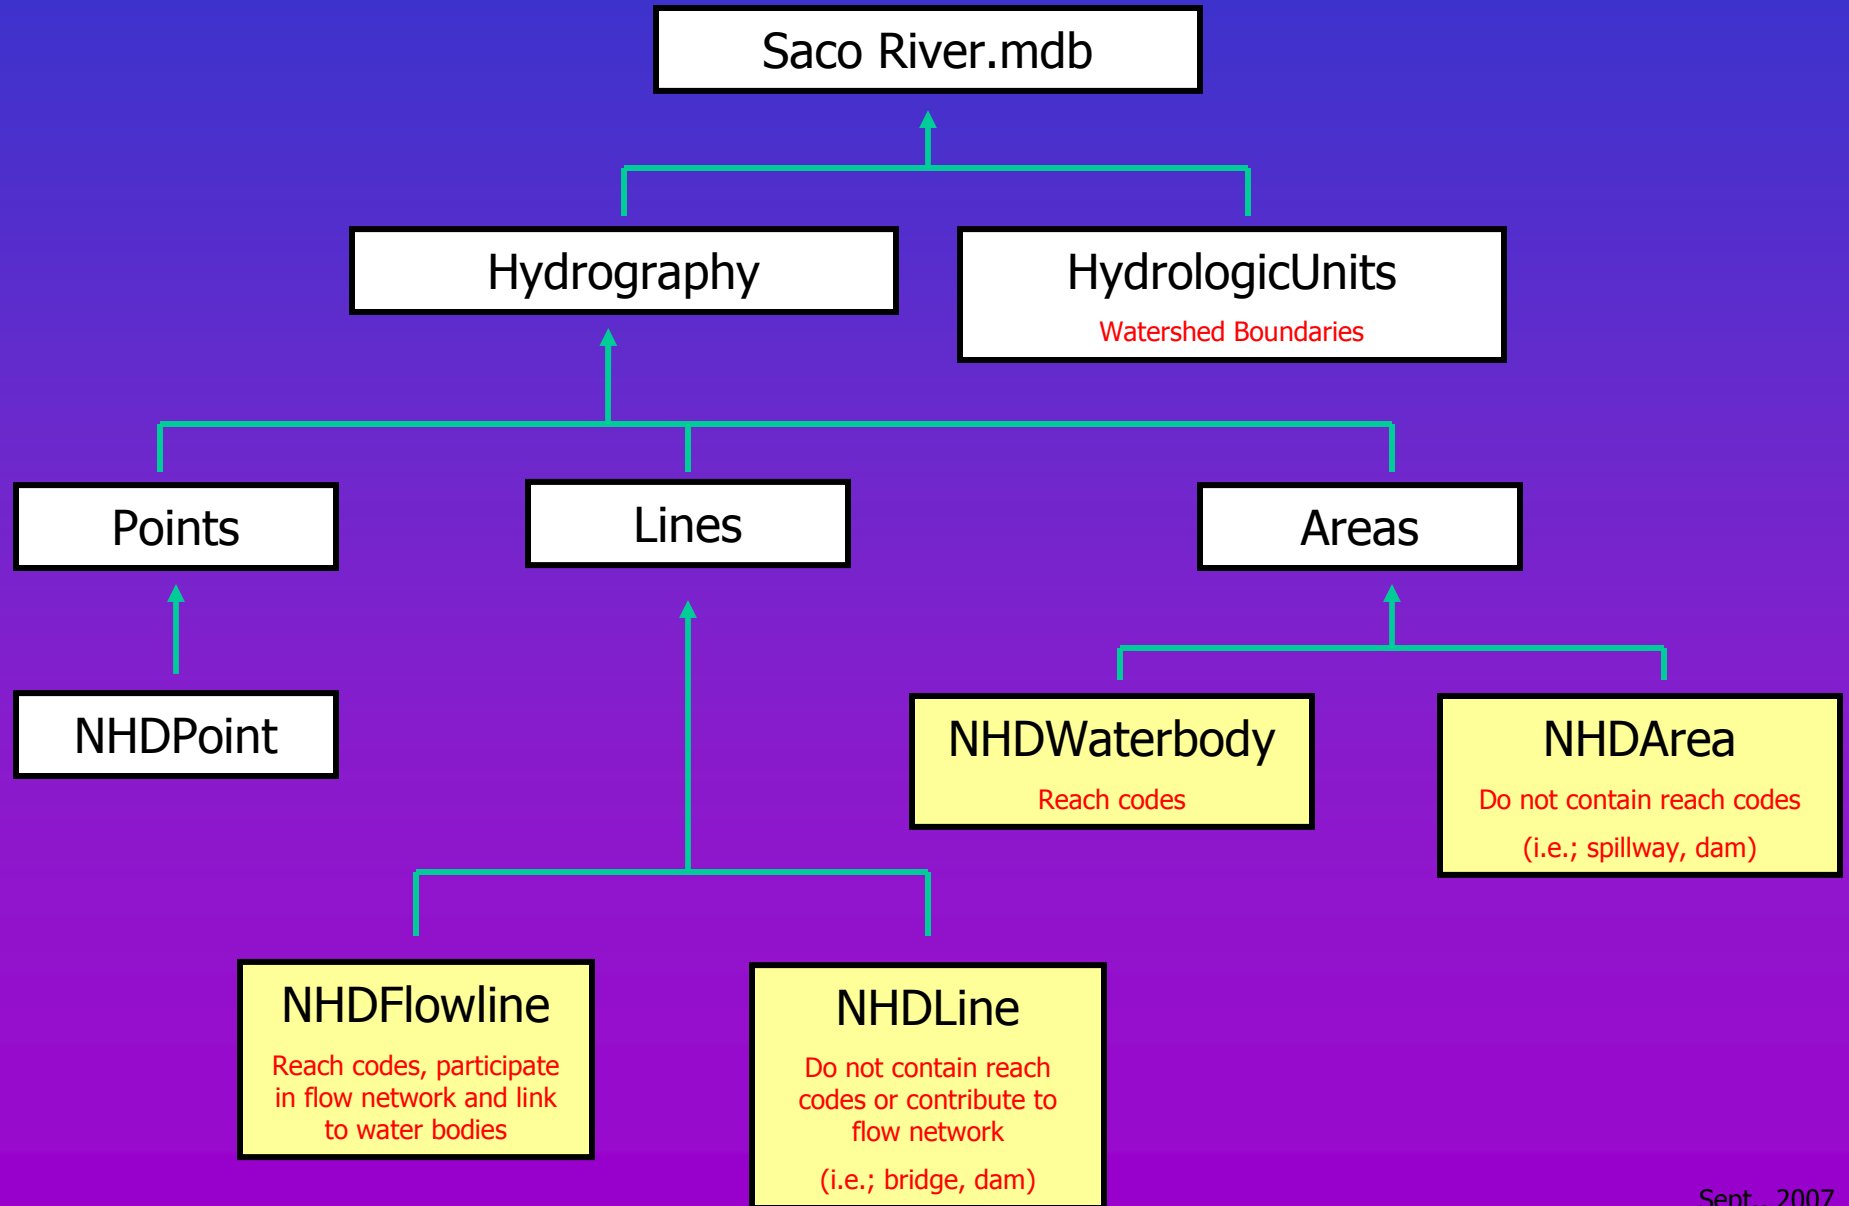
Saco River.mdb

Hydrography

HydrologicUnits
Watershed Boundaries

Points

Lines

Areas

NHDPoint

NHDWaterbody
Reach codes

NHDArea
Do not contain reach codes
(i.e.; spillway, dam)

NHDFlowline
Reach codes, participate in flow network and link to water bodies

NHDLine
Do not contain reach codes or contribute to flow network
(i.e.; bridge, dam)

Sept., 2007